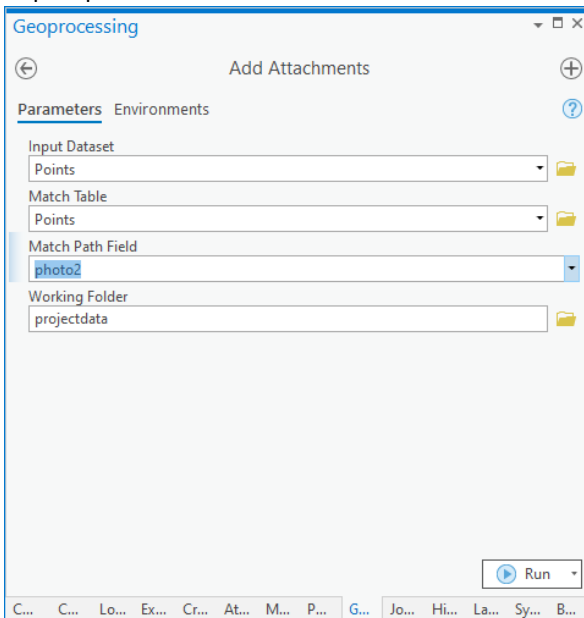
Geoprocessing

Add Attachments

Parameters Environments

Input Dataset
Points

Match Table
Points

Match Path Field
photo2

Working Folder
projectdata

Run

C... C... Lo... Ex... Cr... At... M... P... G... Jo... Hi... La... Sy... B...